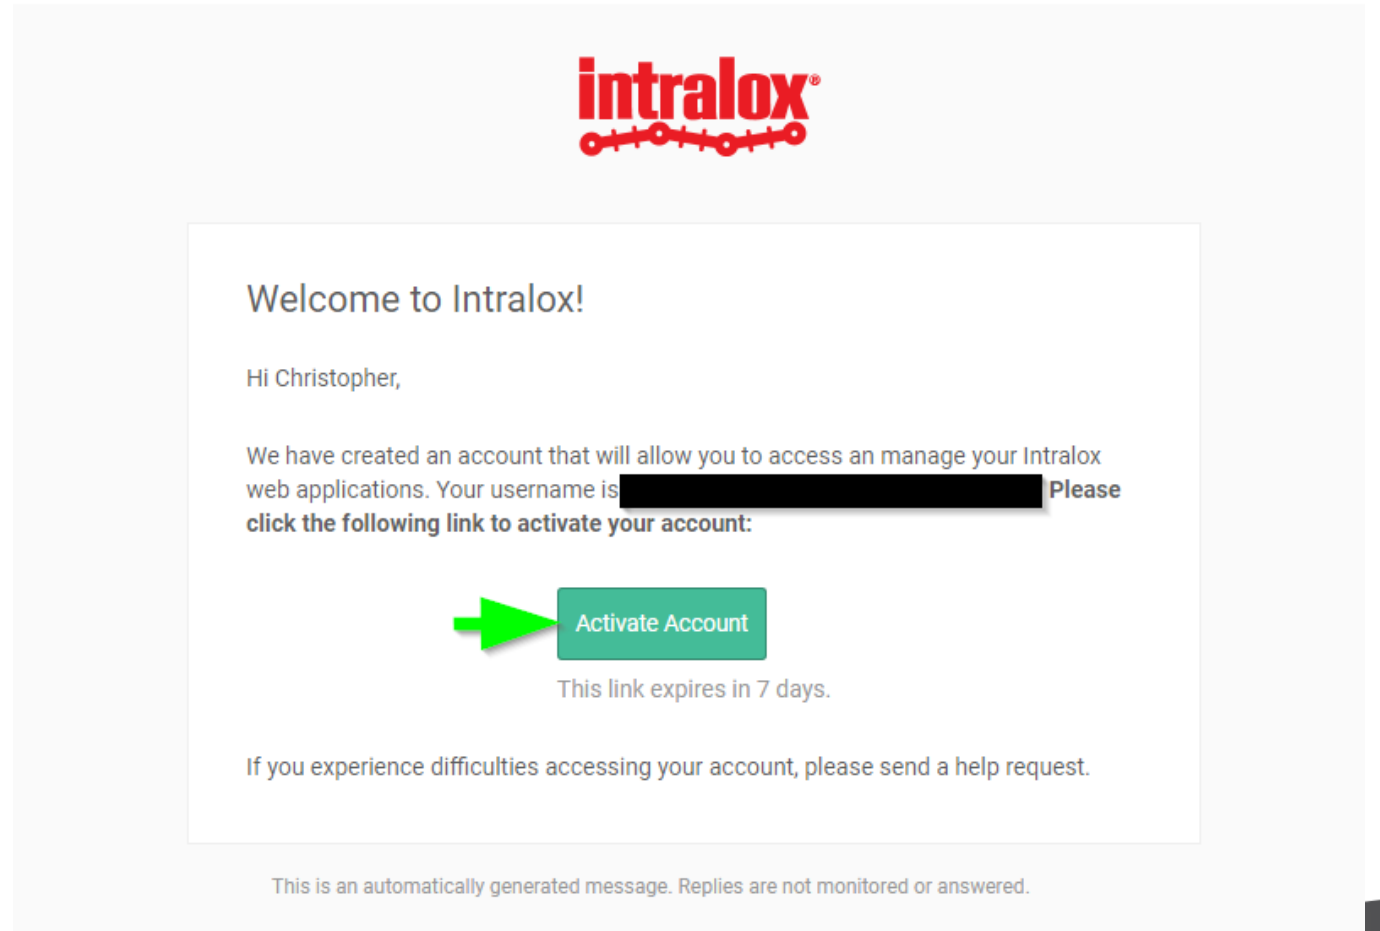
intralox®

Welcome to Intralox!

Hi Christopher,

We have created an account that will allow you to access an manage your Intralox web applications. Your username is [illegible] Please click the following link to activate your account:

Activate Account

This link expires in 7 days.

If you experience difficulties accessing your account, please send a help request.

This is an automatically generated message. Replies are not monitored or answered.